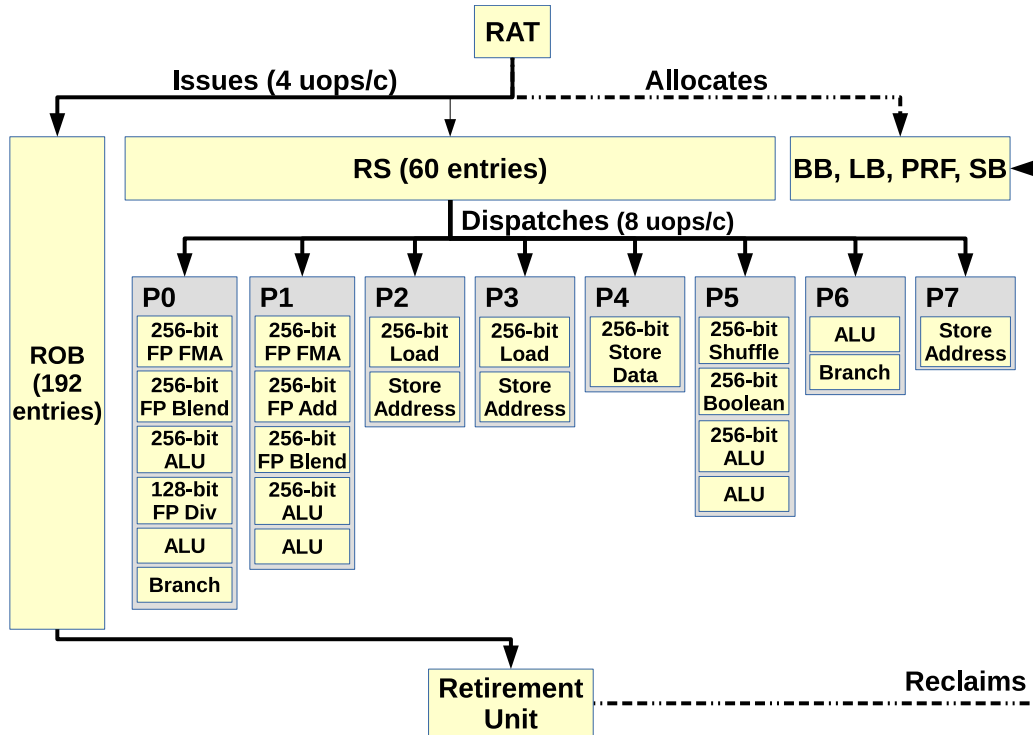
RAT

Issues (4 uops/c)

Allocates

ROB (192 entries)

RS (60 entries)

BB, LB, PRF, SB

Dispatches (8 uops/c)

P0
256-bit FP FMA
256-bit FP Blend
256-bit ALU
128-bit FP Div
ALU
Branch

P1
256-bit FP FMA
256-bit FP Add
256-bit FP Blend
256-bit ALU
ALU

P2
256-bit Load
Store Address

P3
256-bit Load
Store Address

P4
256-bit Store Data

P5
256-bit Shuffle
256-bit Boolean
256-bit ALU
ALU

P6
ALU
Branch

P7
Store Address

Retirement Unit

Reclaims